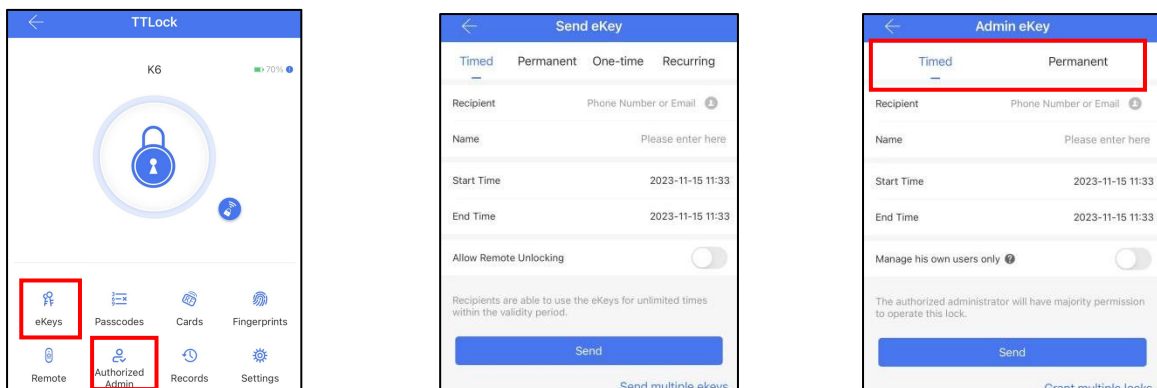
TTLock

K6

70%

eKeys
Passcodes
Cards
Fingerprints
Remote
Authorized Admin
Records
Settings

Send eKey

Timed
Permanent
One-time
Recurring

Recipient
Phone Number or Email

Name
Please enter here

Start Time
2023-11-15 11:33

End Time
2023-11-15 11:33

Allow Remote Unlocking

Recipients are able to use the eKeys for unlimited times within the validity period.

Send

Send multiple ekeys

Admin eKey

Timed
Permanent

Recipient
Phone Number or Email

Name
Please enter here

Start Time
2023-11-15 11:33

End Time
2023-11-15 11:33

Manage his own users only

The authorized administrator will have majority permission to operate this lock.

Send

Grant multiple locks